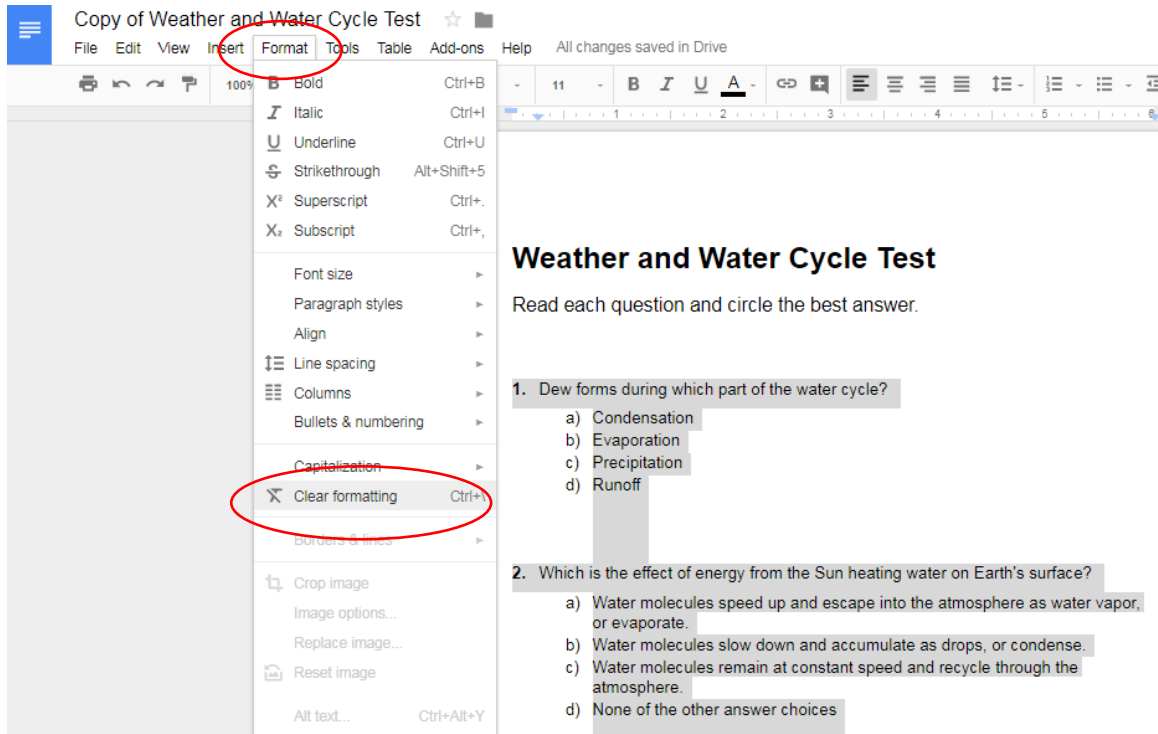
Copy of Weather and Water Cycle Test

File Edit View Insert Format Tools Table Add-ons Help All changes saved in Drive

100% 11

B Bold Ctrl+B
I Italic Ctrl+I
U Underline Ctrl+U
S Strikethrough Alt+Shift+5
X² Superscript Ctrl+.
X₂ Subscript Ctrl+,

Font size
Paragraph styles
Align
Line spacing
Columns
Bullets & numbering

Capitalization
Clear formatting Ctrl+\

Borders & lines

Crop image
Image options...
Replace image...
Reset image

Alt text... Ctrl+Alt+Y

Weather and Water Cycle Test

Read each question and circle the best answer.

1. Dew forms during which part of the water cycle?
a) Condensation
b) Evaporation
c) Precipitation
d) Runoff

2. Which is the effect of energy from the Sun heating water on Earth's surface?
a) Water molecules speed up and escape into the atmosphere as water vapor, or evaporate.
b) Water molecules slow down and accumulate as drops, or condense.
c) Water molecules remain at constant speed and recycle through the atmosphere.
d) None of the other answer choices